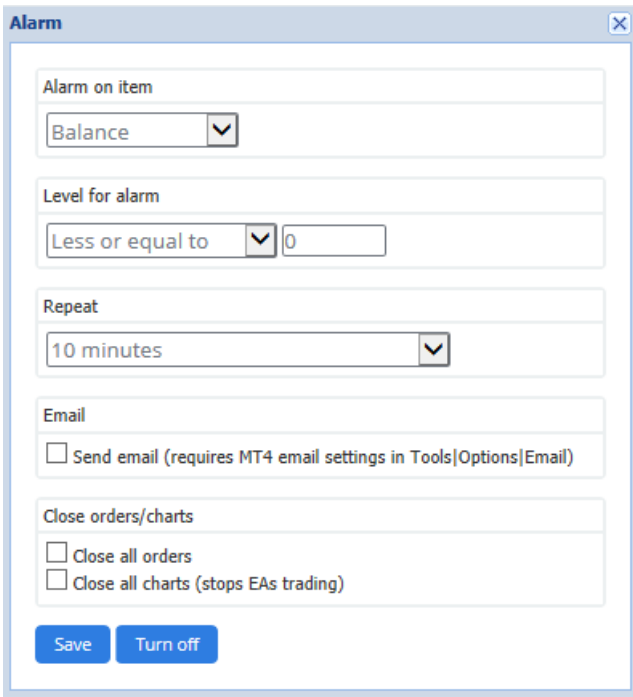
Alarm

Alarm on item

Balance

Level for alarm

Less or equal to

0

Repeat

10 minutes

Email

Send email (requires MT4 email settings in Tools|Options|Email)

Close orders/charts

Close all orders

Close all charts (stops EAs trading)

Save

Turn off